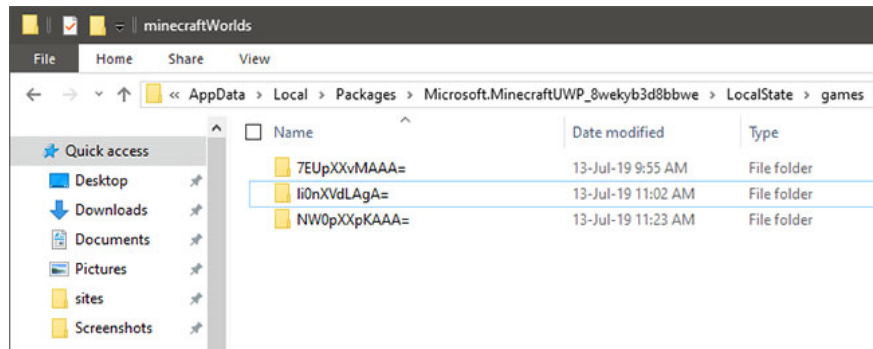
minecraftWorlds

File Home Share View

« AppData > Local > Packages > Microsoft.MinecraftUWP_8wekyb3d8bbwe > LocalState > games

Quick access
Desktop
Downloads
Documents
Pictures
sites
Screenshots

| Name | Date modified | Type |
|---|---|---|
| 7EUpXXvMAAA= | 13-Jul-19 9:55 AM | File folder |
| Ii0nXVdLAgA= | 13-Jul-19 11:02 AM | File folder |
| NW0pXXpKAAA= | 13-Jul-19 11:23 AM | File folder |